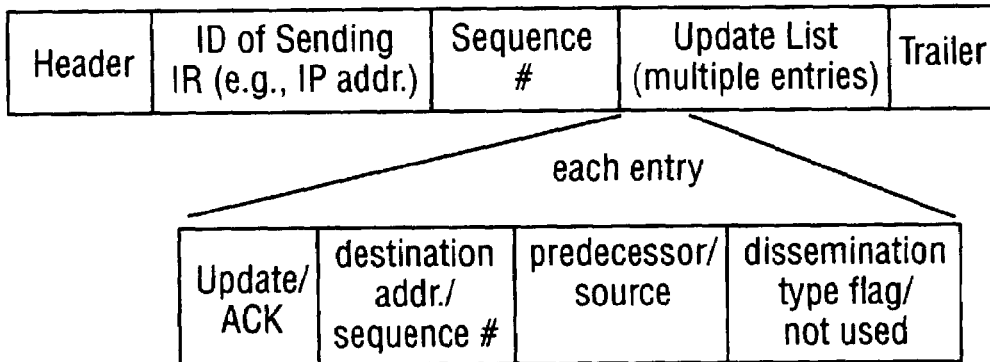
| Header | ID of Sending IR (e.g., IP addr.) | Sequence # | Update List (multiple entries) | Trailer |
|---|---|---|---|---|

each entry

| Update/ ACK | destination addr./ sequence # | predecessor/ source | dissemination type flag/ not used |
|---|---|---|---|